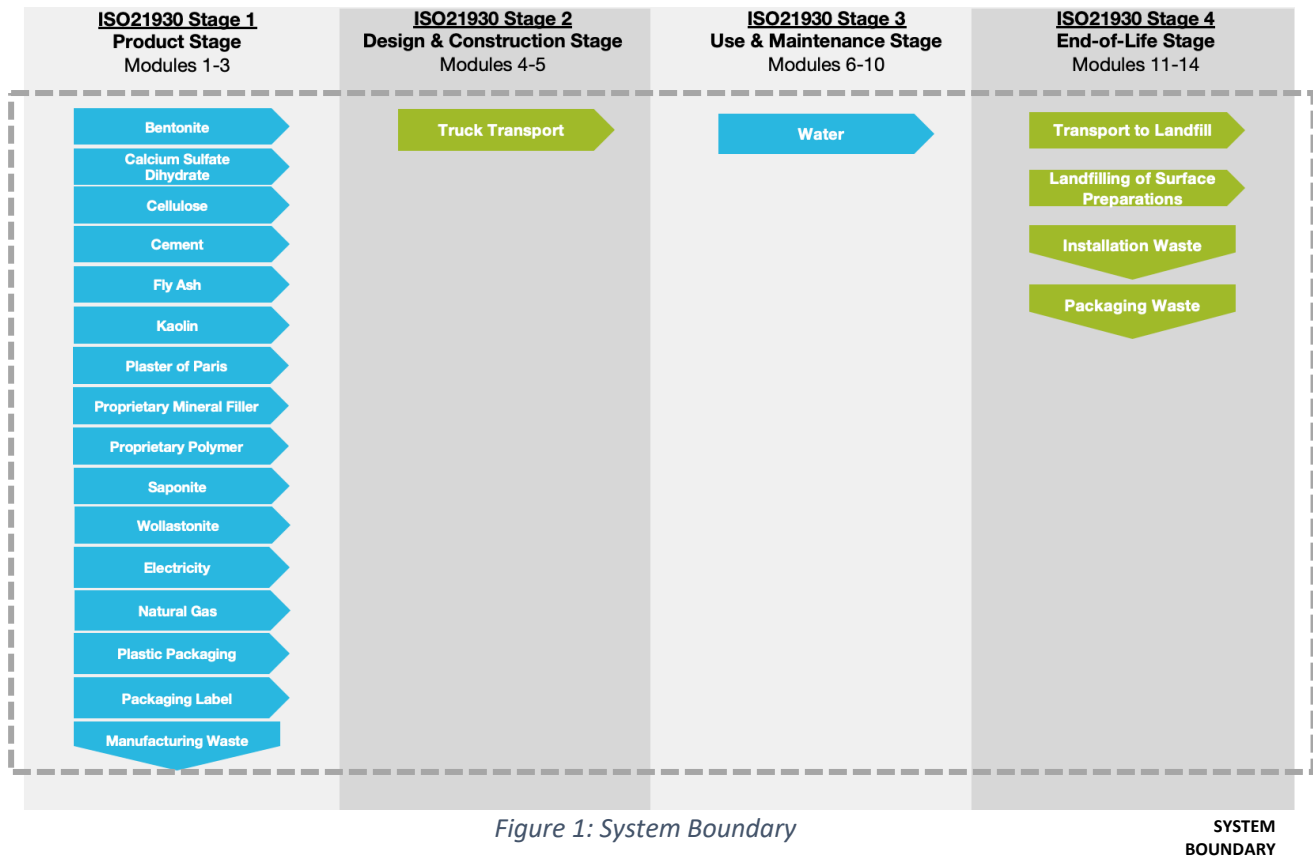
ISO21930 Stage 1
Product Stage
Modules 1-3

ISO21930 Stage 2
Design & Construction Stage
Modules 4-5

ISO21930 Stage 3
Use & Maintenance Stage
Modules 6-10

ISO21930 Stage 4
End-of-Life Stage
Modules 11-14

Bentonite
Calcium Sulfate Dihydrate
Cellulose
Cement
Fly Ash
Kaolin
Plaster of Paris
Proprietary Mineral Filler
Proprietary Polymer
Saponite
Wollastonite
Electricity
Natural Gas
Plastic Packaging
Packaging Label
Manufacturing Waste

Truck Transport

Water

Transport to Landfill
Landfilling of Surface Preparations
Installation Waste
Packaging Waste

Figure 1: System Boundary

SYSTEM BOUNDARY